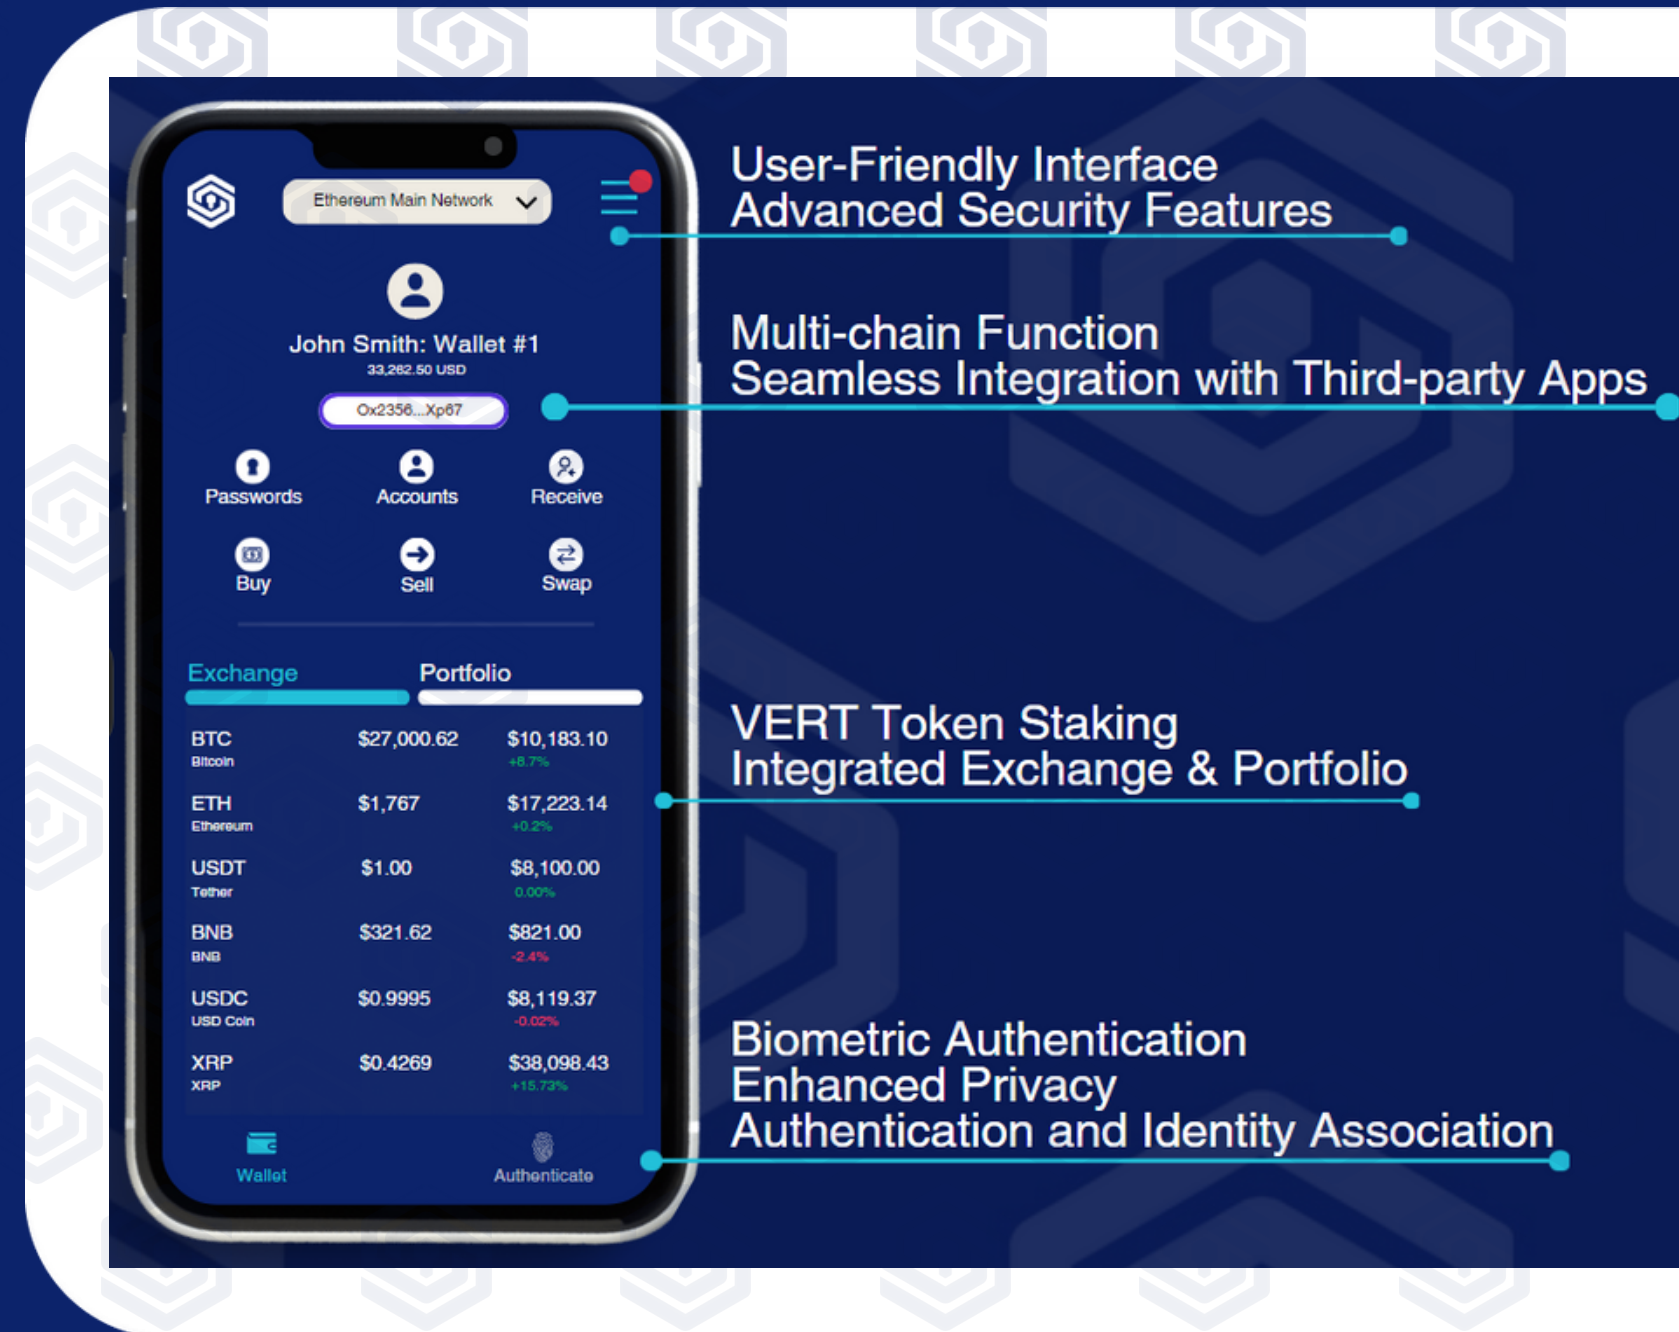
Ethereum Main Network

John Smith: Wallet #1
33,262.50 USD
Ox2356...Xp67

Passwords
Accounts
Receive
Buy
Sell
Swap

Exchange
Portfolio

| | | |
|---|---|---|
| BTC Bitcoin | $27,000.62 | $10,183.10 +8.7% |
| ETH Ethereum | $1,767 | $17,223.14 +0.2% |
| USDT Tether | $1.00 | $8,100.00 0.00% |
| BNB BNB | $321.62 | $821.00 -2.4% |
| USDC USD Coin | $0.9995 | $8,119.37 -0.02% |
| XRP XRP | $0.4269 | $38,098.43 +15.73% |

Wallet
Authenticate

User-Friendly Interface
Advanced Security Features

Multi-chain Function
Seamless Integration with Third-party Apps

VERT Token Staking
Integrated Exchange & Portfolio

Biometric Authentication
Enhanced Privacy
Authentication and Identity Association